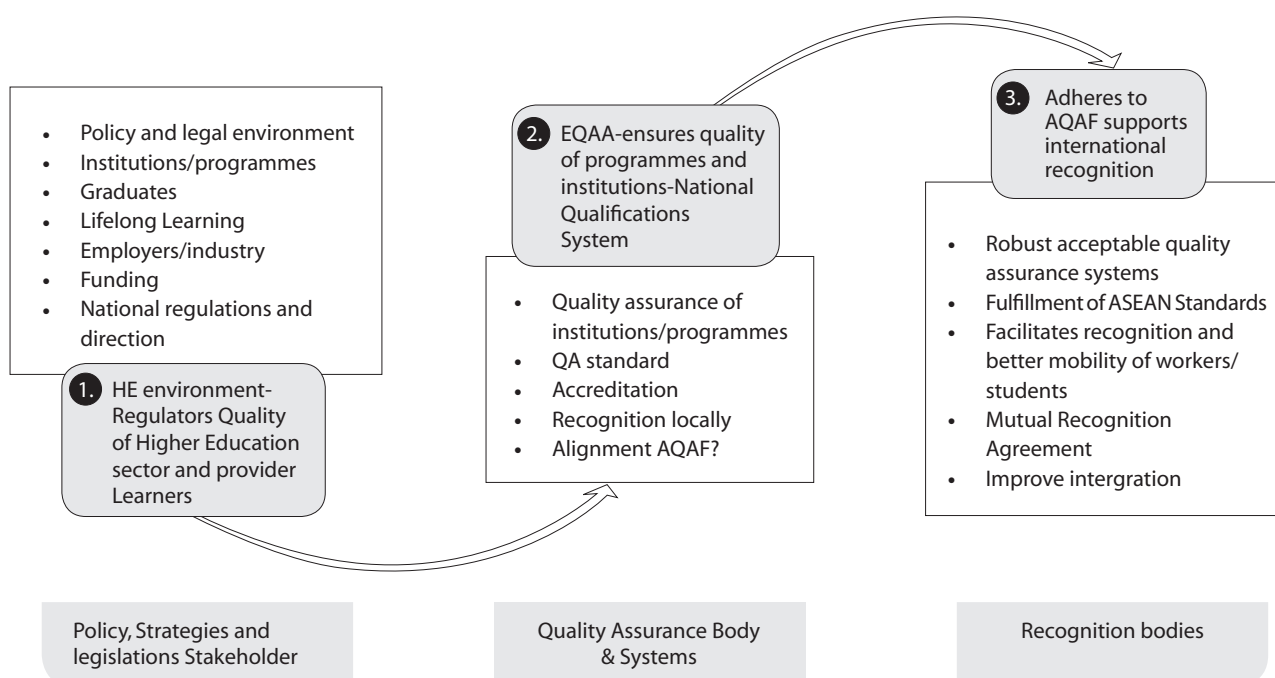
- Policy and legal environment
- Institutions/programmes
- Graduates
- Lifelong Learning
- Employers/industry
- Funding
- National regulations and direction

1. HE environment-Regulators Quality of Higher Education sector and provider Learners

2. EQAA-ensures quality of programmes and institutions-National Qualifications System

- Quality assurance of institutions/programmes
- QA standard
- Accreditation
- Recognition locally
- Alignment AQAF?

3. Adheres to AQAF supports international recognition

- Robust acceptable quality assurance systems
- Fulfillment of ASEAN Standards
- Facilitates recognition and better mobility of workers/ students
- Mutual Recognition Agreement
- Improve intergration

Policy, Strategies and legislations Stakeholder

Quality Assurance Body & Systems

Recognition bodies